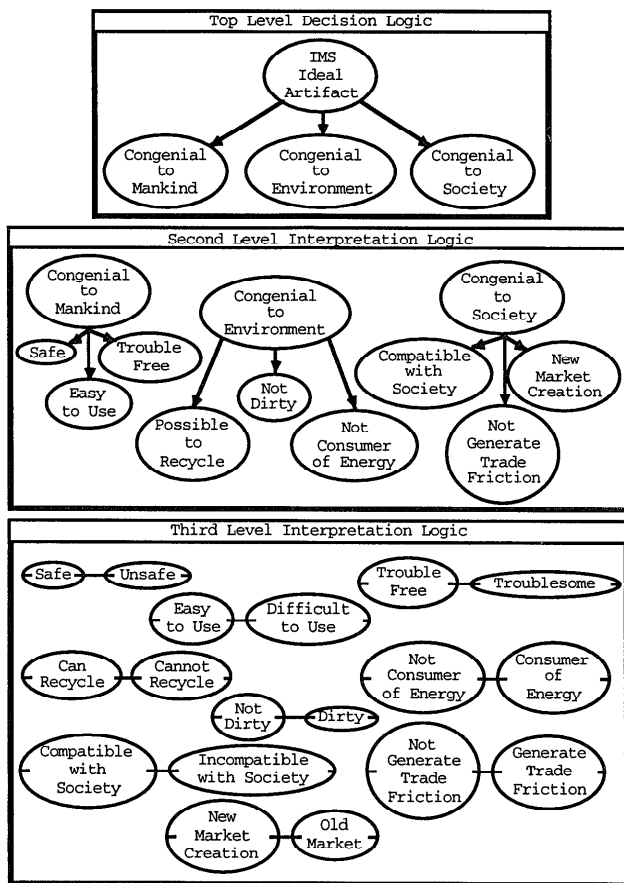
Top Level Decision Logic

IMS Ideal Artifact

Congenial to Mankind

Congenial to Environment

Congenial to Society

Second Level Interpretation Logic

Congenial to Mankind

Safe

Trouble Free

Easy to Use

Congenial to Environment

Not Dirty

Possible to Recycle

Not Consumer of Energy

Congenial to Society

Compatible with Society

New Market Creation

Not Generate Trade Friction

Third Level Interpretation Logic

Safe

Unsafe

Trouble Free

Troublesome

Easy to Use

Difficult to Use

Can Recycle

Cannot Recycle

Not Consumer of Energy

Consumer of Energy

Not Dirty

Dirty

Compatible with Society

Incompatible with Society

Not Generate Trade Friction

Generate Trade Friction

New Market Creation

Old Market